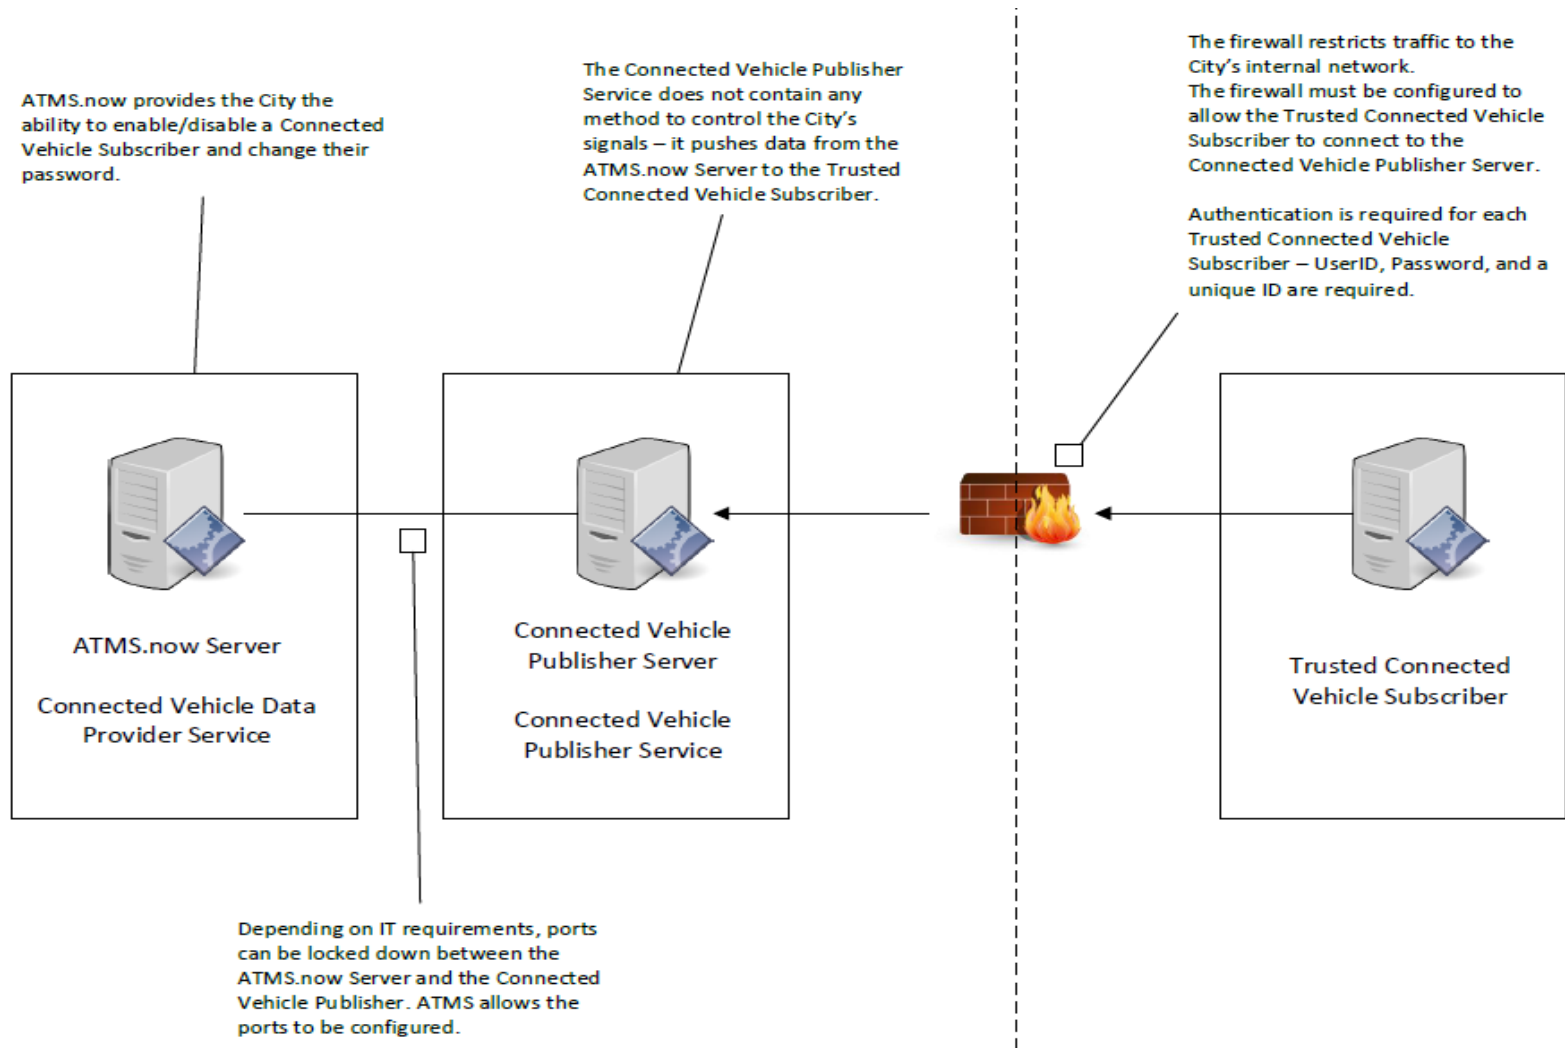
ATMS.now provides the City the ability to enable/disable a Connected Vehicle Subscriber and change their password.

The Connected Vehicle Publisher Service does not contain any method to control the City's signals – it pushes data from the ATMS.now Server to the Trusted Connected Vehicle Subscriber.

The firewall restricts traffic to the City's internal network.
The firewall must be configured to allow the Trusted Connected Vehicle Subscriber to connect to the Connected Vehicle Publisher Server.

Authentication is required for each Trusted Connected Vehicle Subscriber – UserID, Password, and a unique ID are required.

ATMS.now Server

Connected Vehicle Data Provider Service

Connected Vehicle Publisher Server

Connected Vehicle Publisher Service

Trusted Connected Vehicle Subscriber

Depending on IT requirements, ports can be locked down between the ATMS.now Server and the Connected Vehicle Publisher. ATMS allows the ports to be configured.